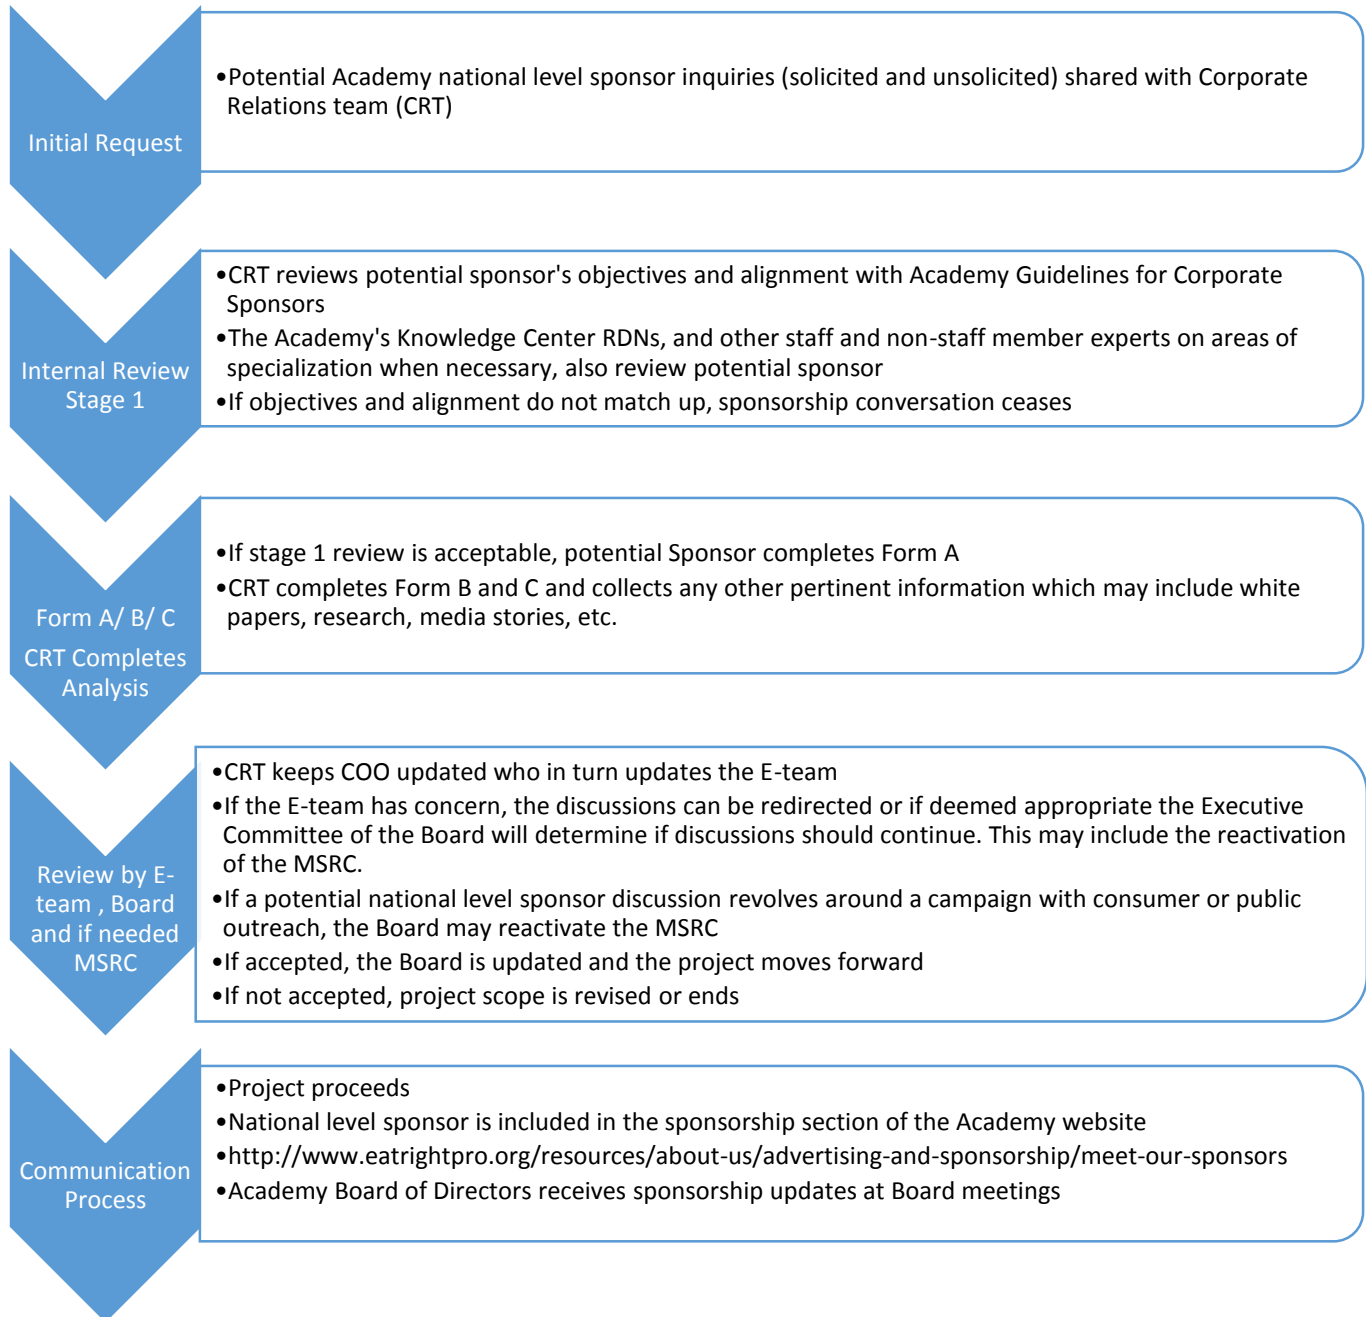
Initial Request

•Potential Academy national level sponsor inquiries (solicited and unsolicited) shared with Corporate Relations team (CRT)

Internal Review Stage 1

•CRT reviews potential sponsor's objectives and alignment with Academy Guidelines for Corporate Sponsors
•The Academy's Knowledge Center RDNs, and other staff and non-staff member experts on areas of specialization when necessary, also review potential sponsor
•If objectives and alignment do not match up, sponsorship conversation ceases

Form A/ B/ C
CRT Completes Analysis

•If stage 1 review is acceptable, potential Sponsor completes Form A
•CRT completes Form B and C and collects any other pertinent information which may include white papers, research, media stories, etc.

Review by E-team , Board and if needed MSRC

•CRT keeps COO updated who in turn updates the E-team
•If the E-team has concern, the discussions can be redirected or if deemed appropriate the Executive Committee of the Board will determine if discussions should continue. This may include the reactivation of the MSRC.
•If a potential national level sponsor discussion revolves around a campaign with consumer or public outreach, the Board may reactivate the MSRC
•If accepted, the Board is updated and the project moves forward
•If not accepted, project scope is revised or ends

Communication Process

•Project proceeds
•National level sponsor is included in the sponsorship section of the Academy website
•http://www.eatrightpro.org/resources/about-us/advertising-and-sponsorship/meet-our-sponsors
•Academy Board of Directors receives sponsorship updates at Board meetings